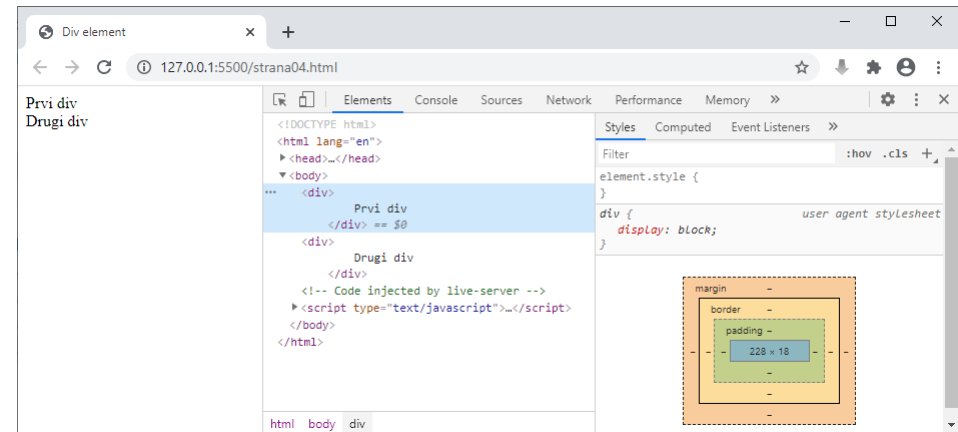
Div element
×
+
127.0.0.1:5500/strana04.html

Prvi div
Drugi div

Elements Console Sources Network Performance Memory »

<!DOCTYPE html>
<html lang="en">
▶<head>…</head>
▼<body>
… <div>
Prvi div
</div> == $0
<div>
Drugi div
</div>
<!-- Code injected by live-server -->
▶<script type="text/javascript">…</script>
</body>
</html>

html body div

Styles Computed Event Listeners »

Filter :hov .cls +

element.style {
}

div { user agent stylesheet
display: block;
}

margin –
border –
padding –
– – 228 × 18 – –
–
–
–